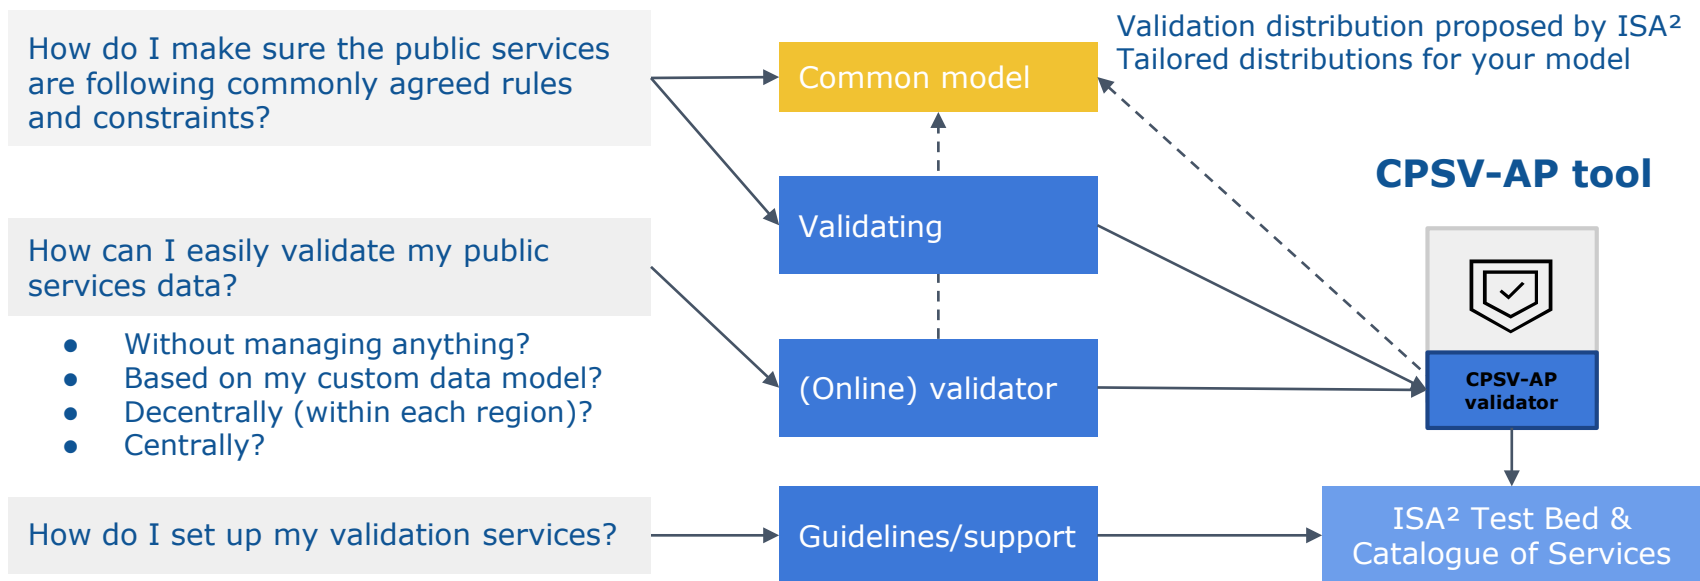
How do I make sure the public services are following commonly agreed rules and constraints?

How can I easily validate my public services data?

- Without managing anything?
- Based on my custom data model?
- Decentrally (within each region)?
- Centrally?

How do I set up my validation services?

Common model

Validating

(Online) validator

Guidelines/support

Validation distribution proposed by ISA²
Tailored distributions for your model

CPSV-AP tool

CPSV-AP validator

ISA² Test Bed & Catalogue of Services